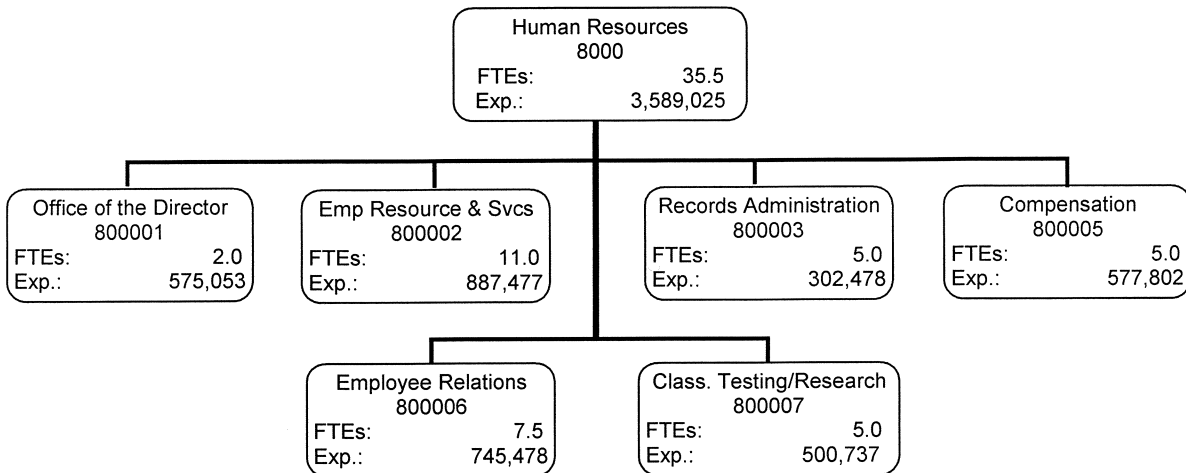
Human Resources
8000
FTEs: 35.5
Exp.: 3,589,025

Office of the Director
800001
FTEs: 2.0
Exp.: 575,053

Emp Resource & Svcs
800002
FTEs: 11.0
Exp.: 887,477

Records Administration
800003
FTEs: 5.0
Exp.: 302,478

Compensation
800005
FTEs: 5.0
Exp.: 577,802

Employee Relations
800006
FTEs: 7.5
Exp.: 745,478

Class. Testing/Research
800007
FTEs: 5.0
Exp.: 500,737